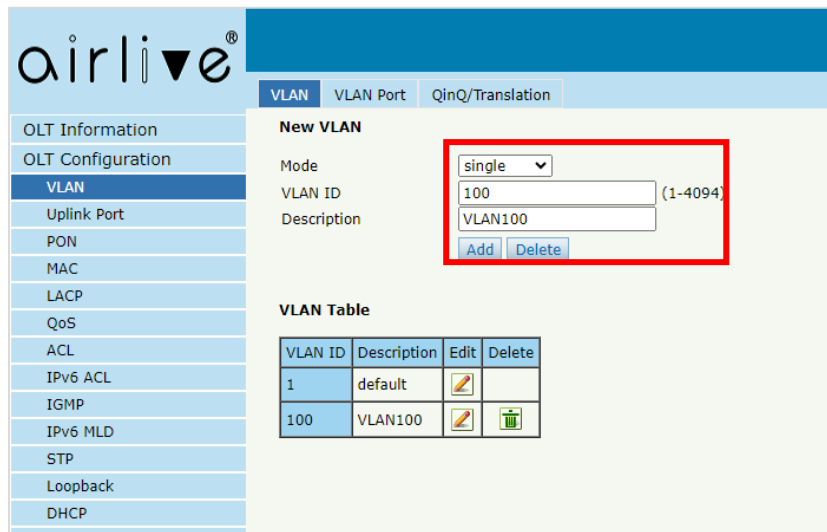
airlive®

VLAN VLAN Port QinQ/Translation

OLT Information
OLT Configuration
VLAN
Uplink Port
PON
MAC
LACP
QoS
ACL
IPv6 ACL
IGMP
IPv6 MLD
STP
Loopback
DHCP

New VLAN

Mode single
VLAN ID 100 (1-4094)
Description VLAN100
Add Delete

VLAN Table

| VLAN ID | Description | Edit | Delete |
|---|---|---|---|
| 1 | default | | |
| 100 | VLAN100 | | |